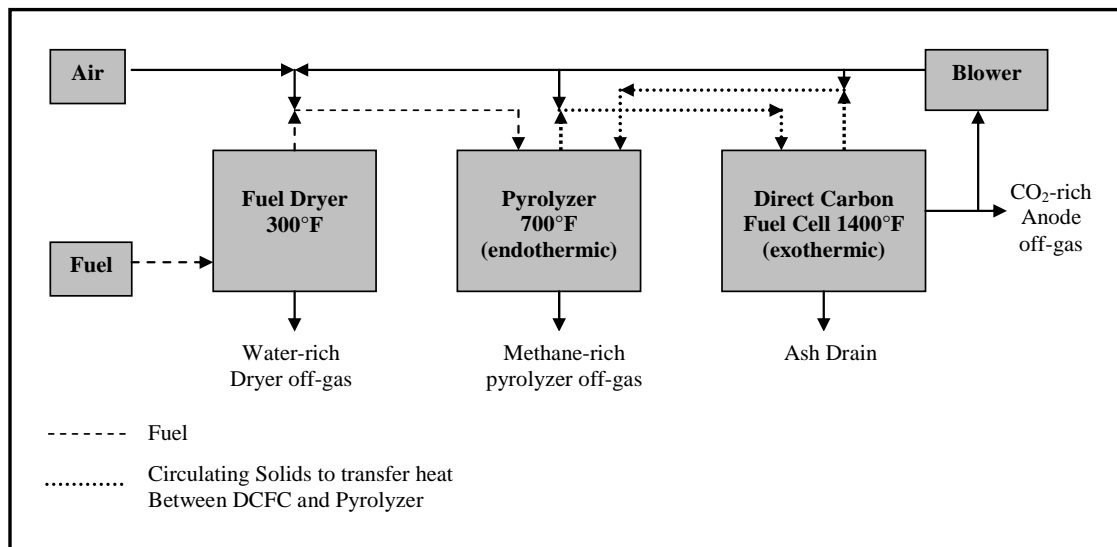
Air

Blower

Fuel Dryer 300°F

Pyrolyzer 700°F (endothermic)

Direct Carbon Fuel Cell 1400°F (exothermic)

$CO_2$-rich Anode off-gas

Fuel

Water-rich Dryer off-gas

Methane-rich pyrolyzer off-gas

Ash Drain

------- Fuel

.......... Circulating Solids to transfer heat Between DCFC and Pyrolyzer